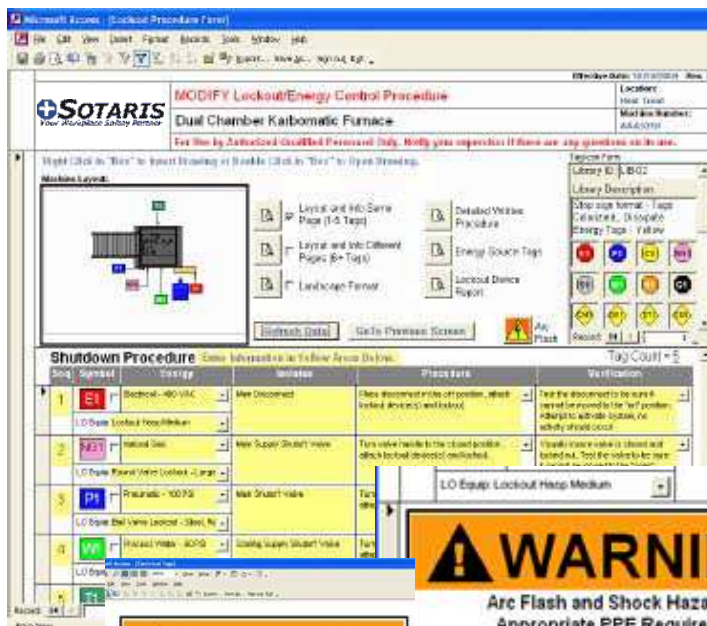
Microsoft Access - [Lockout Procedure Form]

File Edit View Insert Format Records Tools Window Help

Effective Date:
Location:
Heat Treat
Machine Number:

SOTARIS
Your Workplace Safety Partner

MODIFY Lockout/Energy Control Procedure

Dual Chamber Karbomatic Furnace

For Use by Authorized Qualified Personnel Only. Notify your supervisor if there are any questions on its use.

Right Click in "Box" to Insert Drawing or Double Click in "Box" to Open Drawing.

Machine Layout:

Layout and Info Same Page (1-5 Tags)
Layout and Info Different Pages (6+ Tags)
Landscape Format

Detailed Written Procedure
Energy Source Tags
Lockout Device Report

Refresh Data
Go To Previous Screen

Arc Flash

Tag/Icon Form
Library ID: LIB02
Library Description
Stop sign format - Tags
Colored in; Dissipate
Energy Tags - Yellow

Record: 14

Shutdown Procedure Enter Information in Yellow Areas Below.
Tag Count = 5

| Seq. | Symbol | Energy | Isolation | Procedure | Verification |
|---|---|---|---|---|---|
| 1 | E1 | Electrical - 480 VAC | Main Disconnect | Place disconnect in the off position, attach lockout device(s) and lock(s) | Test the disconnect to be sure it cannot be moved to the "on" position, attempt to activate system, no activity should occur. |
| | | LO Equip: Lockout Hasp Medium | | | |
| 2 | NG1 | Natural Gas | Main Supply Shutoff Valve | Turn valve handle to the closed position, attach lockout device(s) and lock(s). | Visually ensure valve is closed and locked out. Test the valve to be sure |
| | | LO Equip: Round Valve Lockout - Large | | | |
| 3 | P1 | Pneumatic - 100 PSI | Main Shutoff Valve | Turn | |
| | | LO Equip: Ball Valve Lockout - Steel, N | | | |
| 4 | W1 | Process Water - 80PSI | Cooling Supply Shutoff Valve | Turn | |
| | | LO Equip | | | |

LO Equip: Lockout Hasp Medium

WARNI

Arc Flash and Shock Haza
Appropriate PPE Require

Record: 14